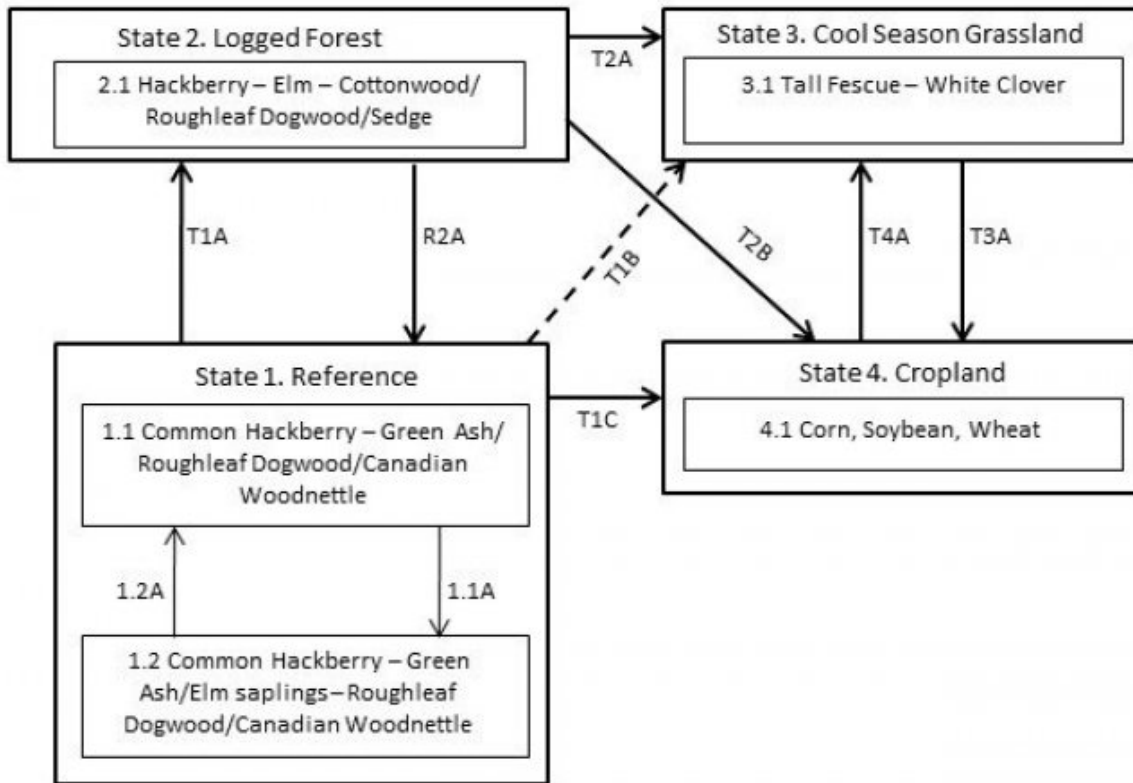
State 2. Logged Forest

2.1 Hackberry – Elm – Cottonwood/ Roughleaf Dogwood/Sedge

T2A

State 3. Cool Season Grassland

3.1 Tall Fescue – White Clover

T1A

R2A

T1B

T2B

T4A

T3A

State 1. Reference

1.1 Common Hackberry – Green Ash/ Roughleaf Dogwood/Canadian Woodnettle

T1C

State 4. Cropland

4.1 Corn, Soybean, Wheat

1.2A

1.1A

1.2 Common Hackberry – Green Ash/Elm saplings – Roughleaf Dogwood/Canadian Woodnettle